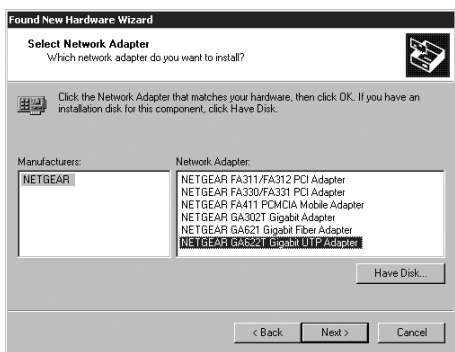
Found New Hardware Wizard

Select Network Adapter
Which network adapter do you want to install?

Click the Network Adapter that matches your hardware, then click OK. If you have an installation disk for this component, click Have Disk.

Manufacturers:
NETGEAR

Network Adapter:
NETGEAR FA311/FA312 PCI Adapter
NETGEAR FA330/FA331 PCI Adapter
NETGEAR FA411 PCMCIA Mobile Adapter
NETGEAR GA302T Gigabit Adapter
NETGEAR GA621 Gigabit Fiber Adapter
NETGEAR GA622T Gigabit UTP Adapter

Have Disk...

< Back
Next >
Cancel